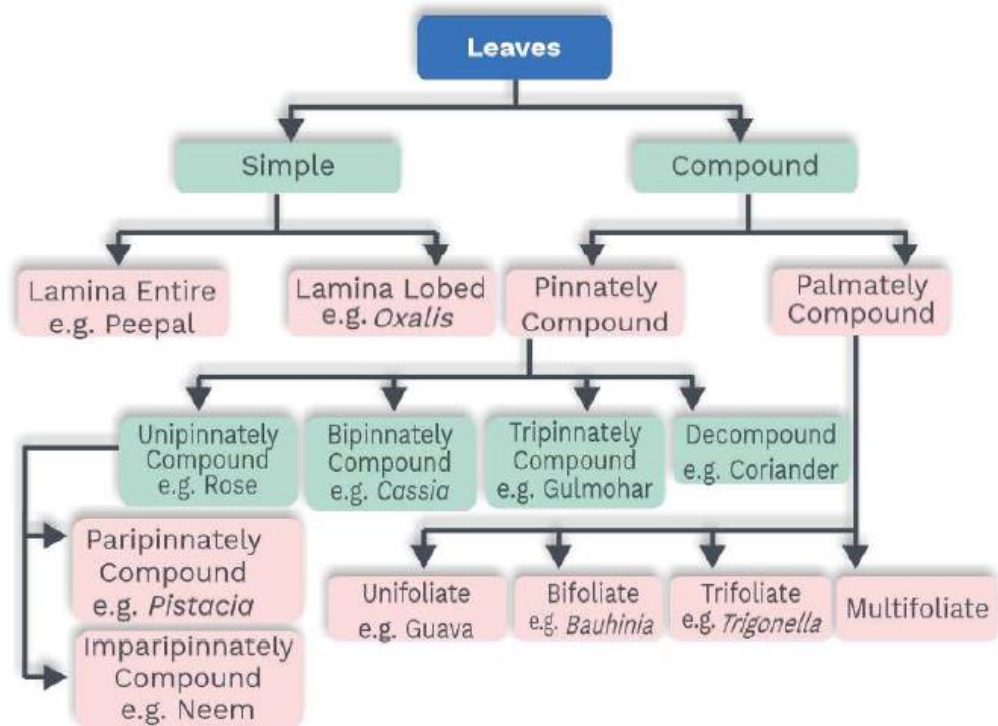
Leaves

Simple

Compound

Lamina Entire
e.g. Peepal

Lamina Lobed
e.g. *Oxalis*

Pinnately Compound

Palmately Compound

Unipinnately Compound
e.g. Rose

Bipinnately Compound
e.g. *Cassia*

Tripinnately Compound
e.g. Gulmohar

Decompound
e.g. Coriander

Paripinnately Compound
e.g. *Pistacia*

Imparipinnately Compound
e.g. Neem

Unifoliate
e.g. Guava

Bifoliate
e.g. *Bauhinia*

Trifoliate
e.g. *Trigonella*

Multifoliate